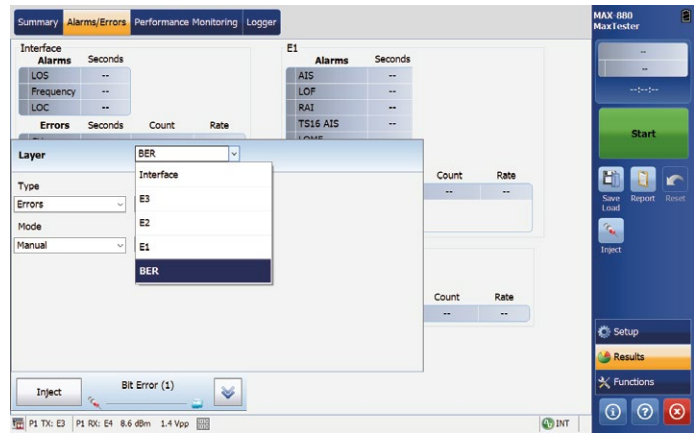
Summary Alarms/Errors Performance Monitoring Logger

Interface

| Alarms | Seconds |
|---|---|
| LOS | -- |
| Frequency | -- |
| LOC | -- |

Errors Seconds Count Rate

E1

| Alarms | Seconds |
|---|---|
| AIS | -- |
| LOF | -- |
| RAI | -- |
| TS16 AIS | -- |

Count Rate
-- --

Count Rate
-- --

Layer BER
Interface
E3
E2
E1
BER

Type
Errors

Mode
Manual

Inject Bit Error (1)

P1 TX: E3 P1 RX: E4 8.6 dBm 1.4 Vpp INT

MAX 880
MaxTester
--
--
--:--:--
Start
Save Load Report Reset
Inject
Setup
Results
Functions